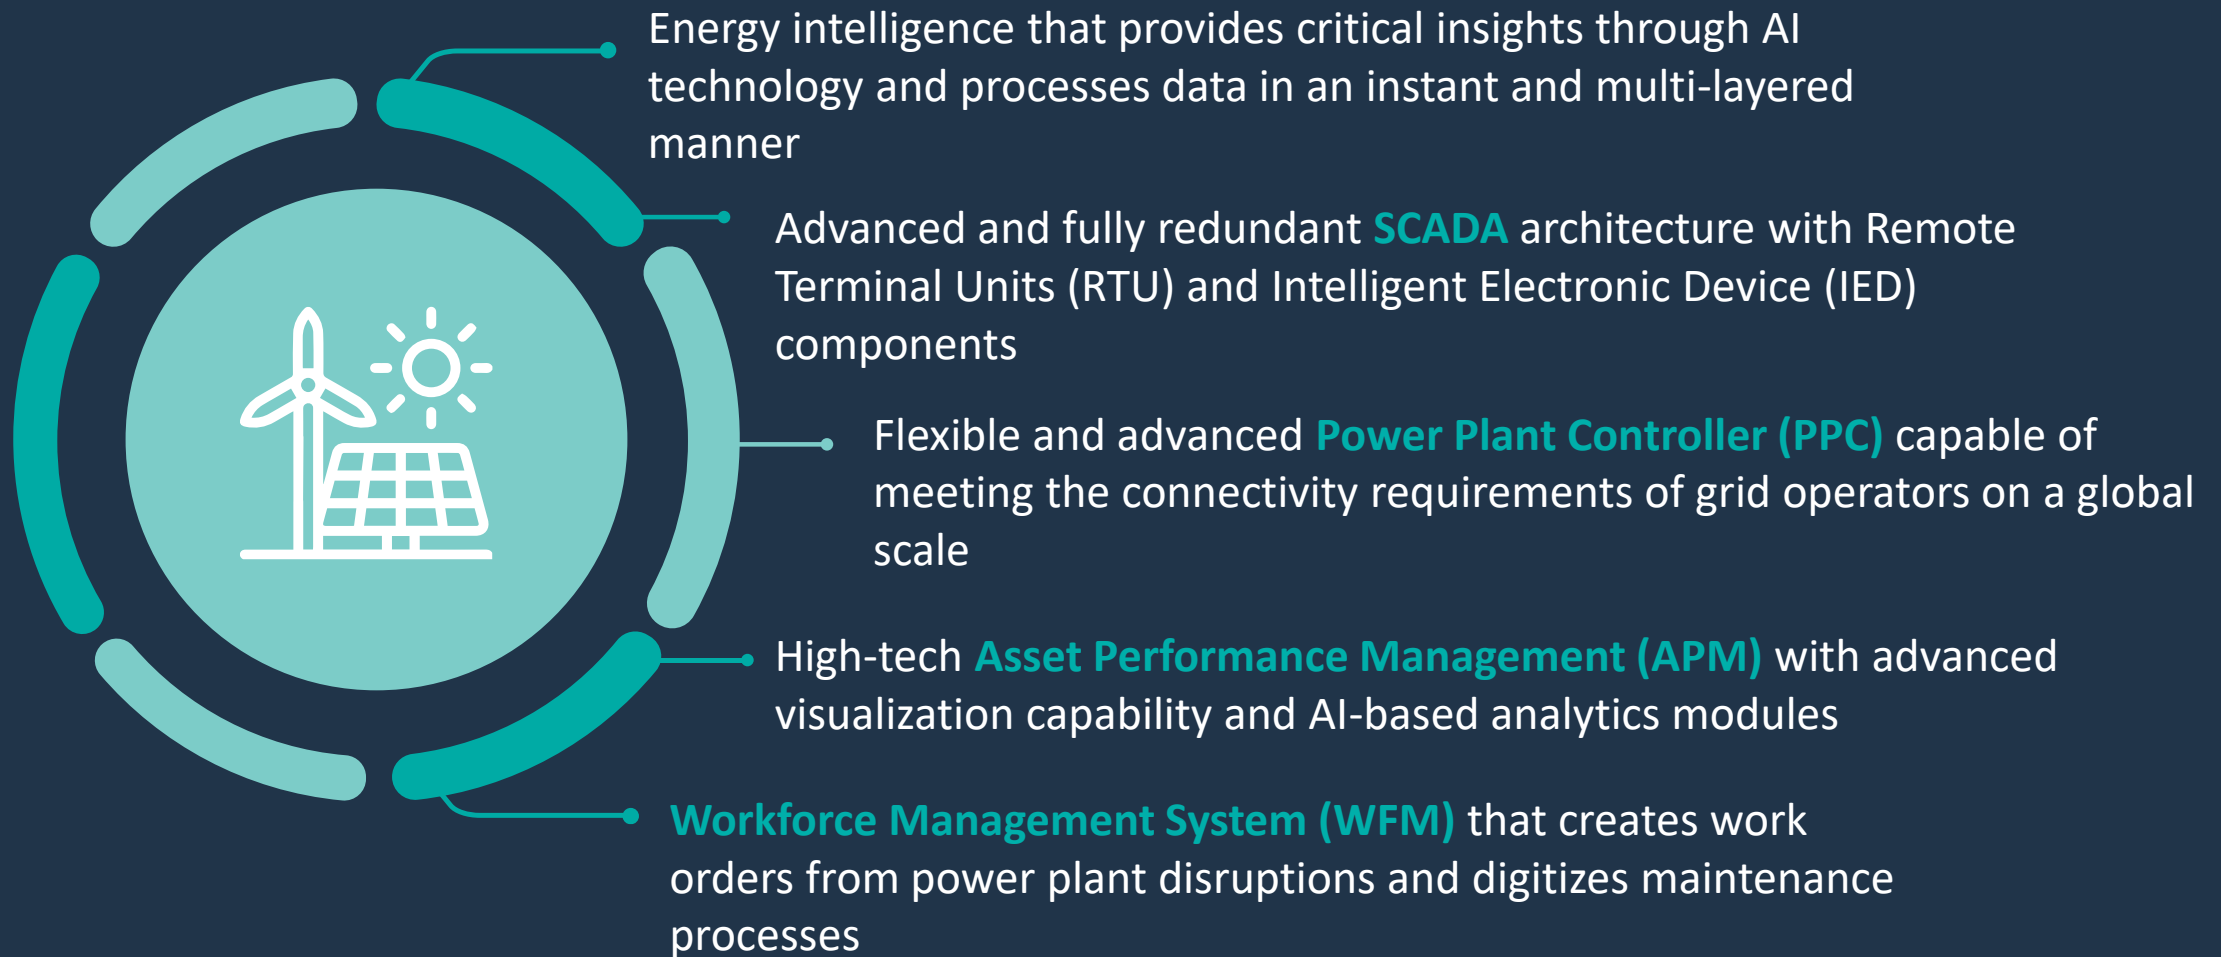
Energy intelligence that provides critical insights through AI technology and processes data in an instant and multi-layered manner

Advanced and fully redundant SCADA architecture with Remote Terminal Units (RTU) and Intelligent Electronic Device (IED) components

Flexible and advanced Power Plant Controller (PPC) capable of meeting the connectivity requirements of grid operators on a global scale

High-tech Asset Performance Management (APM) with advanced visualization capability and AI-based analytics modules

Workforce Management System (WFM) that creates work orders from power plant disruptions and digitizes maintenance processes